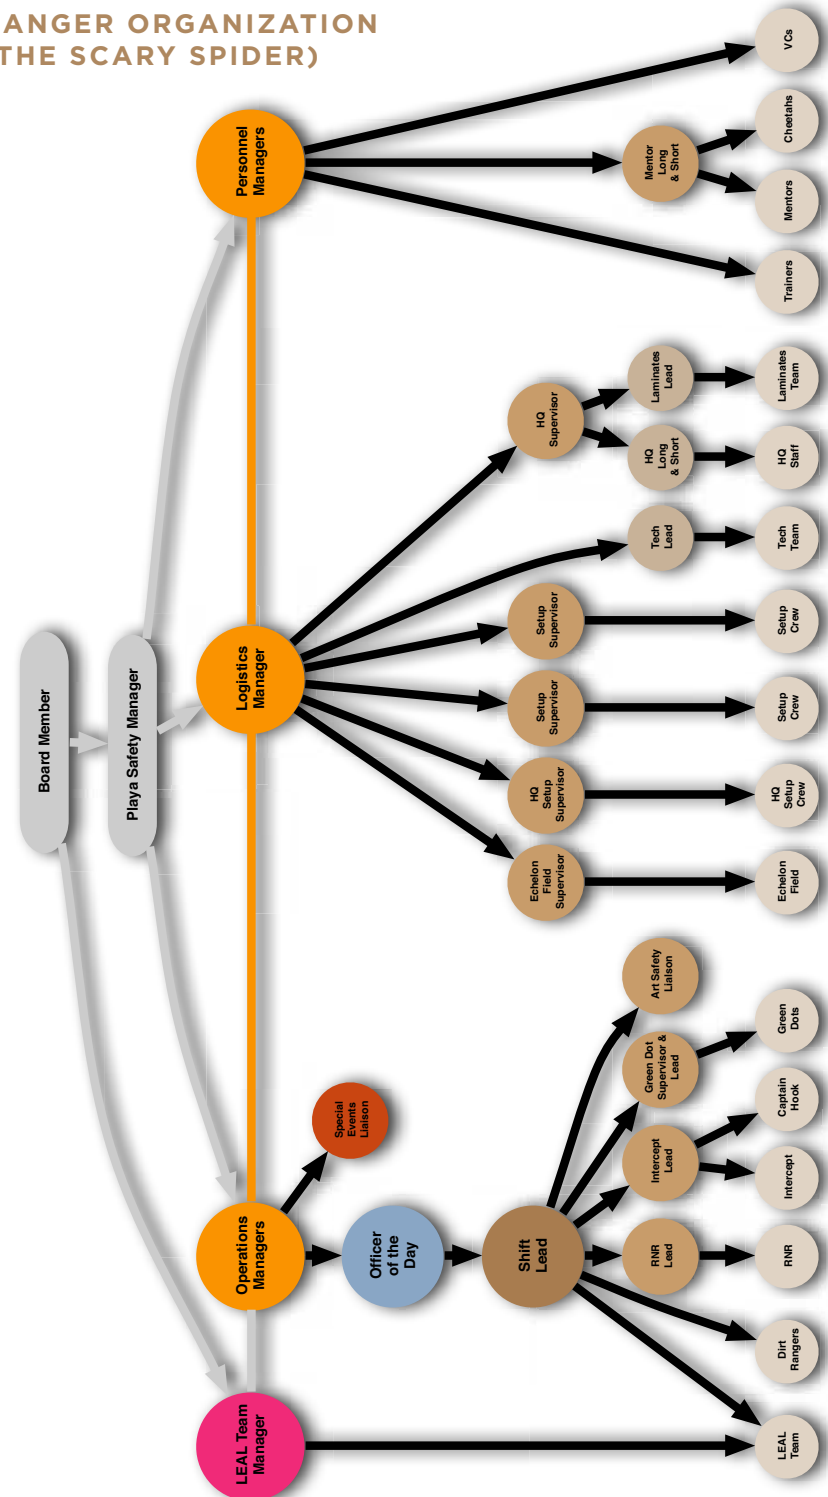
ANGER ORGANIZATION
THE SCARY SPIDER)

Board Member

Playa Safety Manager

Personnel Managers

VCs

Mentor Long & Short

Cheetahs

Mentors

Trainers

Logistics Manager

HQ Supervisor

Laminates Lead

Laminates Team

HQ Long & Short

HQ Staff

Tech Lead

Tech Team

Setup Supervisor

Setup Crew

Setup Supervisor

Setup Crew

HQ Setup Supervisor

HQ Setup Crew

Echelon Field Supervisor

Echelon Field

Operations Managers

Special Events Liaison

Officer of the Day

Shift Lead

Art Safety Liaison

Green Dot Supervisor & Lead

Green Dots

Intercept Lead

Captain Hook

Intercept

RNR Lead

RNR

Dirt Rangers

LEAL Team Manager

LEAL Team